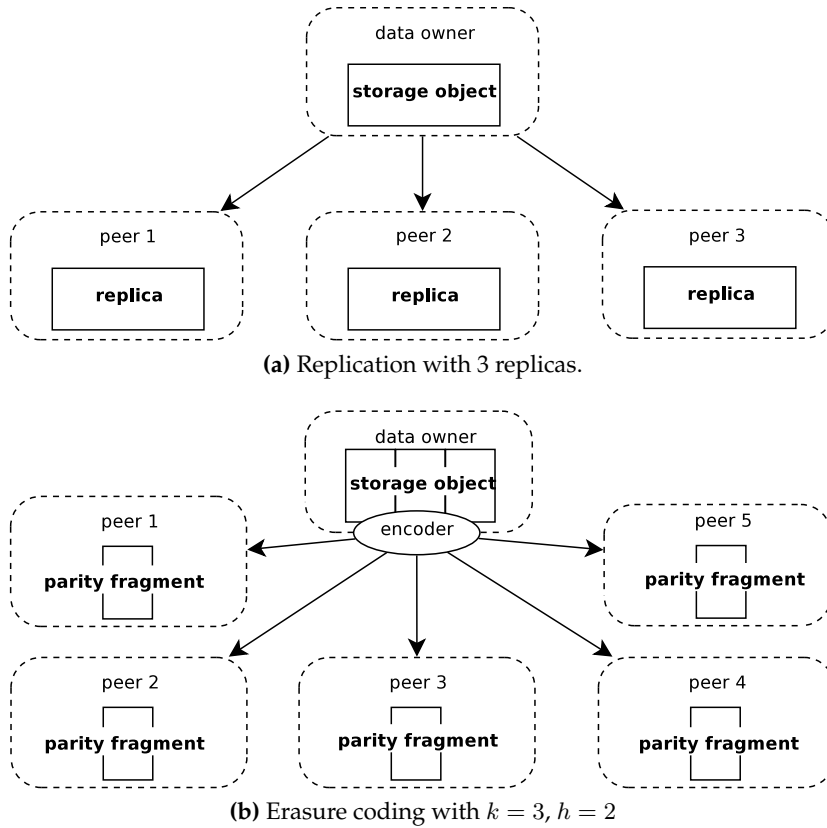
data owner

storage object

peer 1

replica

peer 2

replica

peer 3

replica

**(a)** Replication with 3 replicas.

data owner

storage object

encoder

peer 1

parity fragment

peer 5

parity fragment

peer 2

parity fragment

peer 3

parity fragment

peer 4

parity fragment

**(b)** Erasure coding with $k = 3$, $h = 2$